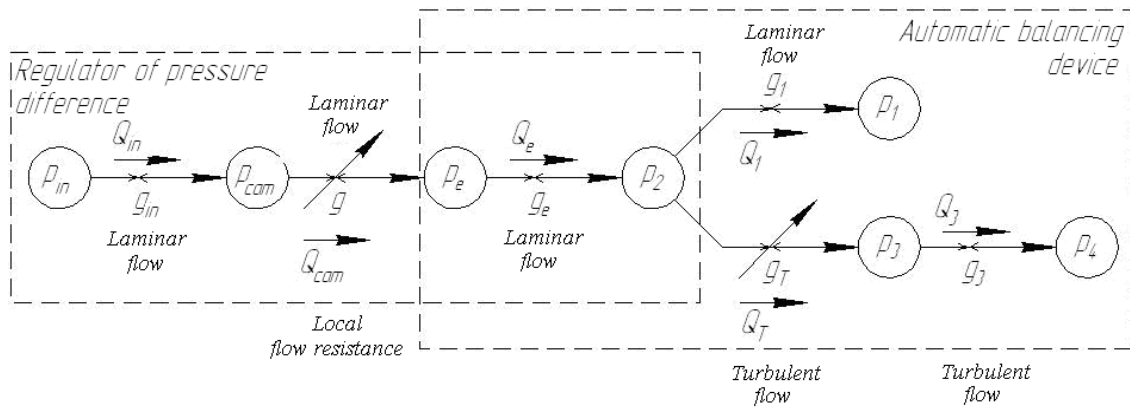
Regulator of pressure difference

Automatic balancing device

Laminar flow

Laminar flow

$Q_{in}$

$p_{in}$

$g_{in}$

Laminar flow

$p_{cam}$

$g$

$Q_{cam}$

$Q_e$

$p_e$

$g_e$

Laminar flow

$p_2$

$g_1$

$Q_1$

$p_1$

$g_T$

$Q_T$

$p_3$

$Q_3$

$g_3$

$p_4$

Local flow resistance

Turbulent flow

Turbulent flow